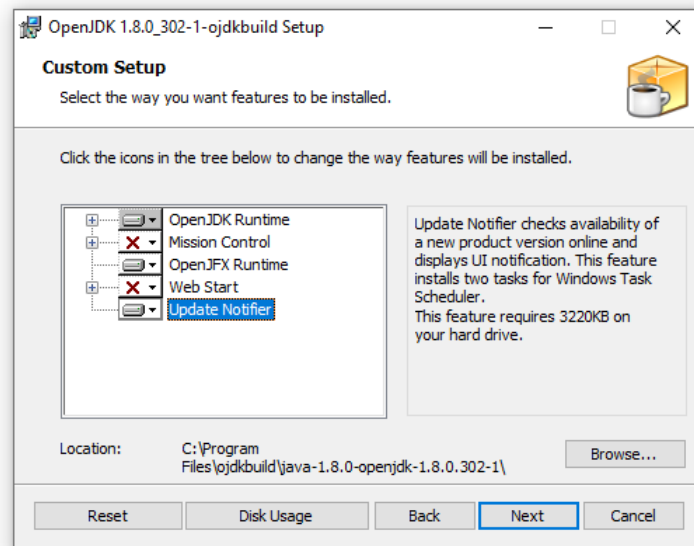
OpenJDK 1.8.0_302-1-ojdkbuild Setup

Custom Setup

Select the way you want features to be installed.

Click the icons in the tree below to change the way features will be installed.

OpenJDK Runtime
Mission Control
OpenJFX Runtime
Web Start
Update Notifier

Update Notifier checks availability of a new product version online and displays UI notification. This feature installs two tasks for Windows Task Scheduler.
This feature requires 3220KB on your hard drive.

Location: C:\Program Files\ojdkbuild\java-1.8.0-openjdk-1.8.0.302-1\

Browse...

Reset
Disk Usage
Back
Next
Cancel